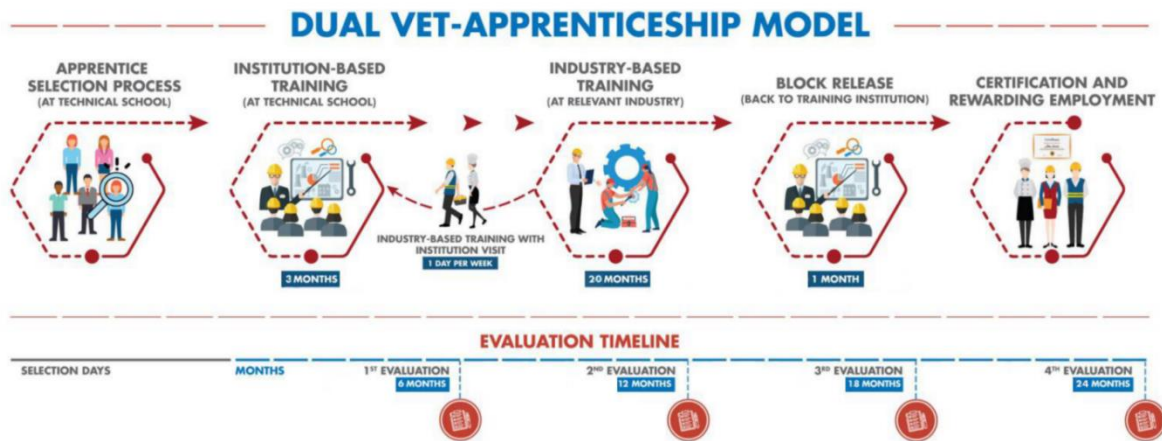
DUAL VET-APPRENTICESHIP MODEL

APPRENTICE SELECTION PROCESS
(AT TECHNICAL SCHOOL)

INSTITUTION-BASED TRAINING
(AT TECHNICAL SCHOOL)

3 MONTHS

INDUSTRY-BASED TRAINING WITH INSTITUTION VISIT
1 DAY PER WEEK

INDUSTRY-BASED TRAINING
(AT RELEVANT INDUSTRY)

20 MONTHS

BLOCK RELEASE
(BACK TO TRAINING INSTITUTION)

1 MONTH

CERTIFICATION AND REWARDING EMPLOYMENT

EVALUATION TIMELINE

SELECTION DAYS

MONTHS

1$^{ST}$ EVALUATION
6 MONTHS

2$^{ND}$ EVALUATION
12 MONTHS

3$^{RD}$ EVALUATION
18 MONTHS

4$^{TH}$ EVALUATION
24 MONTHS